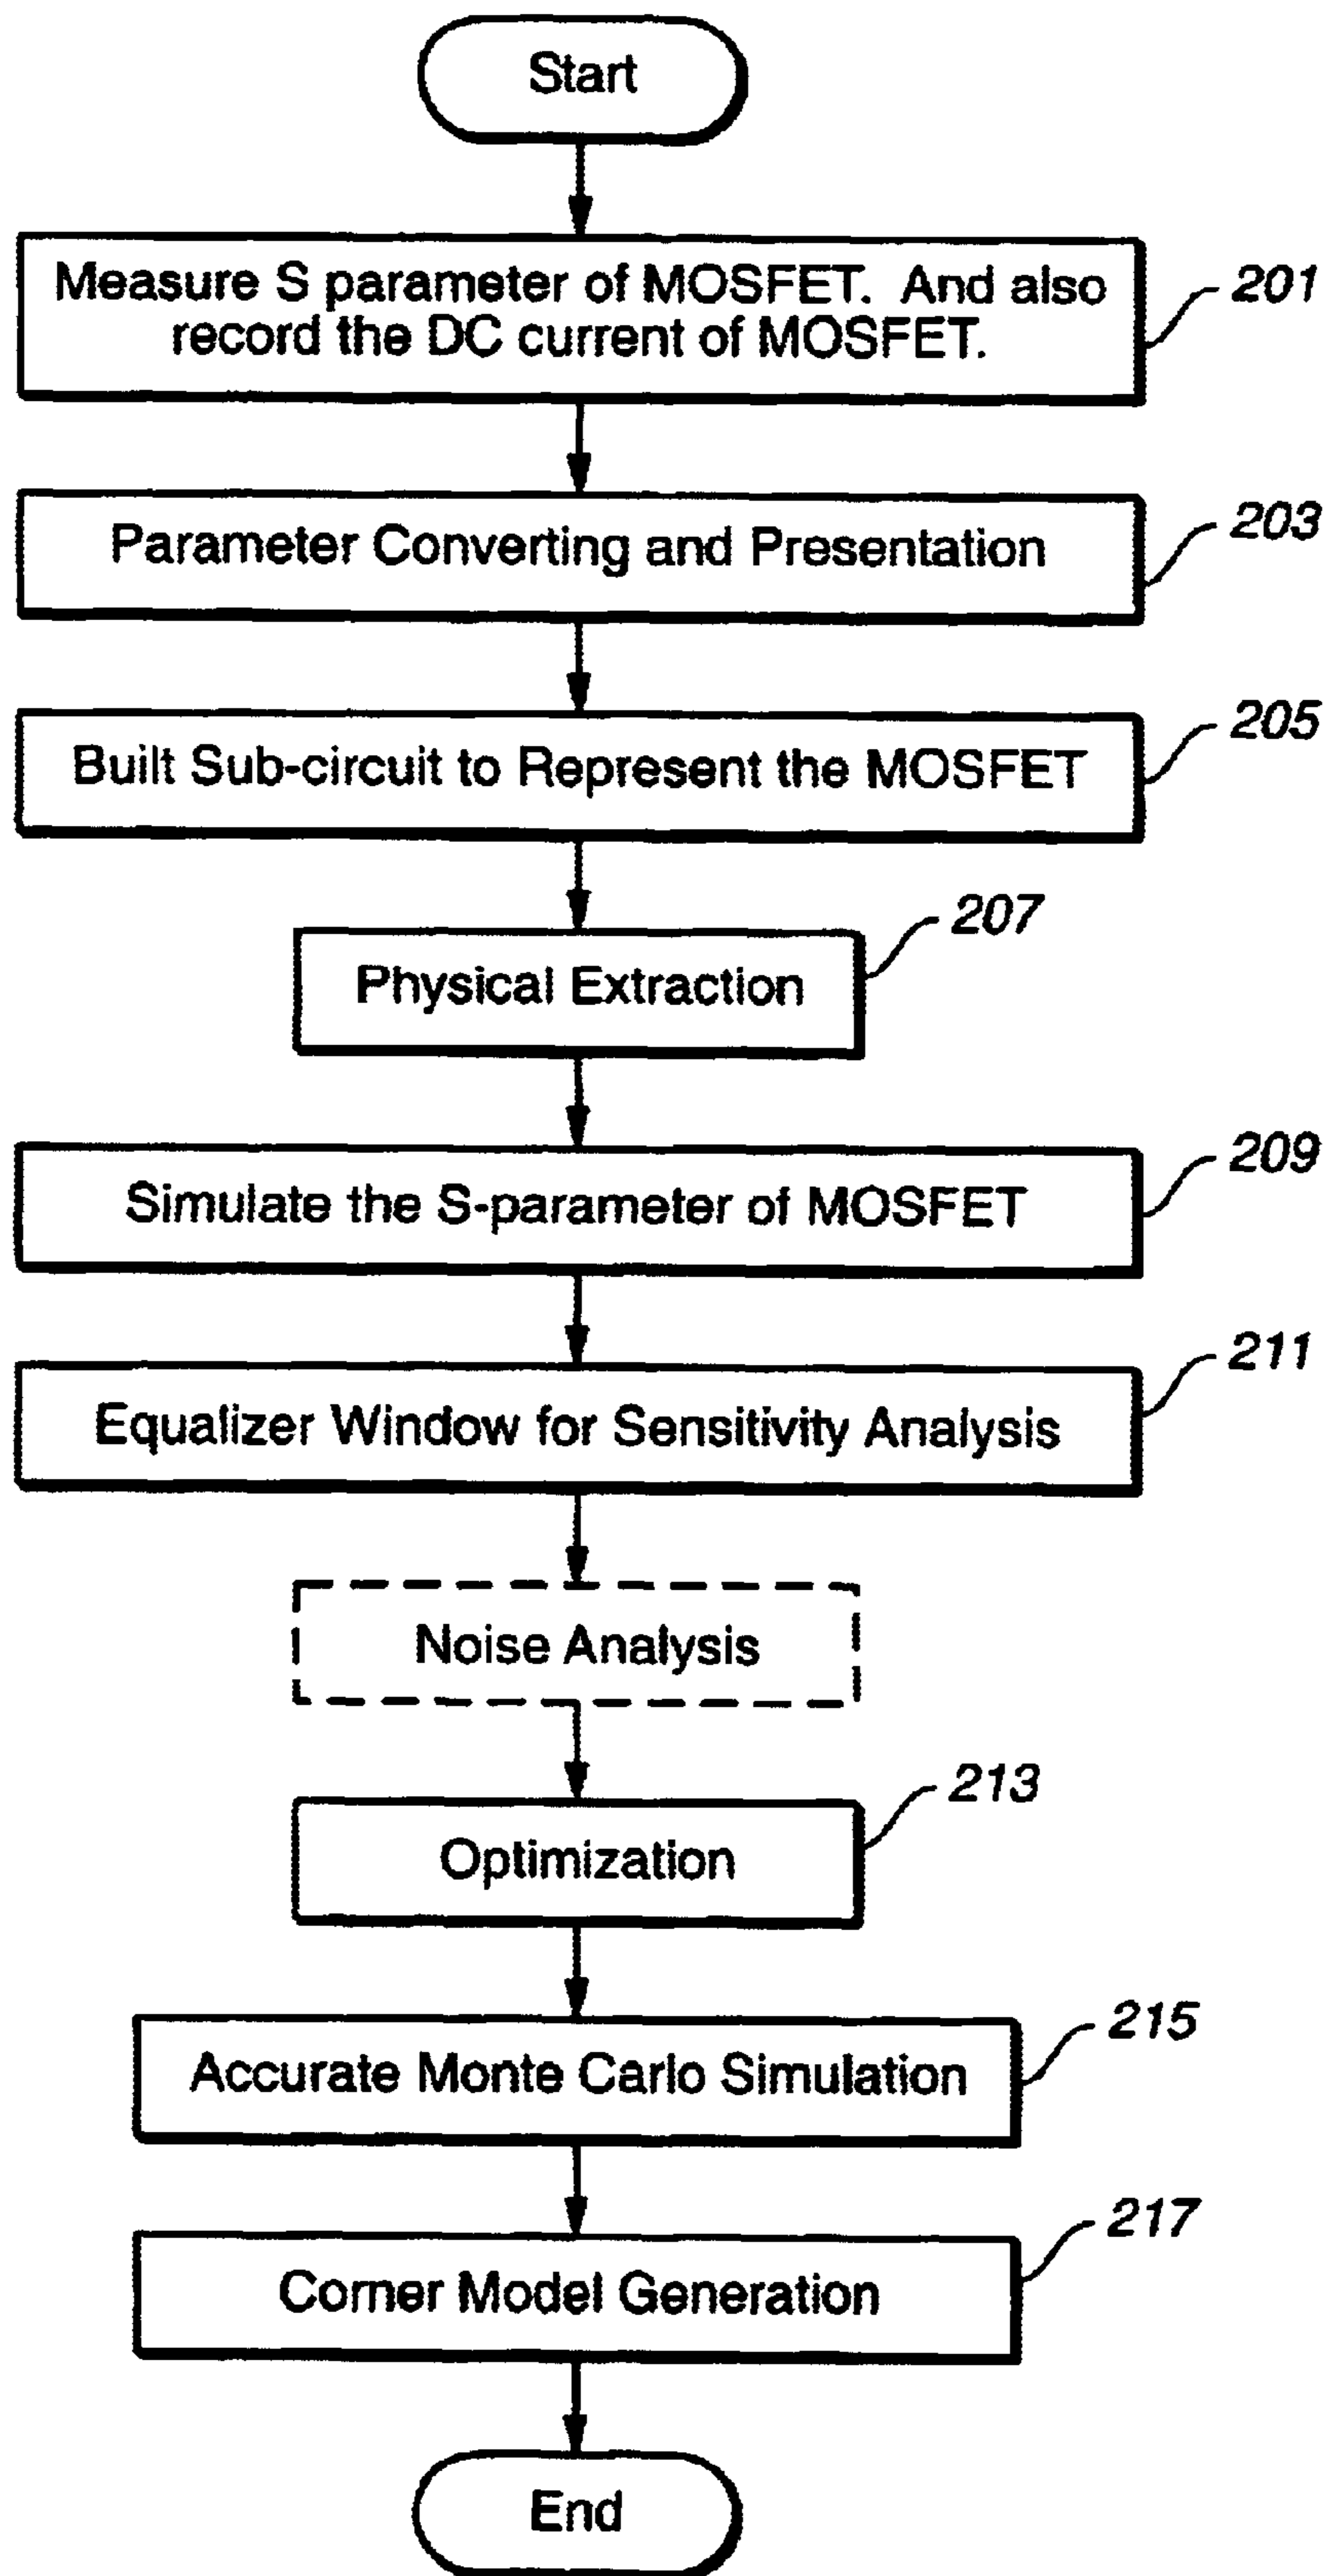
Start

Measure S parameter of MOSFET. And also record the DC current of MOSFET.

201

Parameter Converting and Presentation

203

Built Sub-circuit to Represent the MOSFET

205

Physical Extraction

207

Simulate the S-parameter of MOSFET

209

Equalizer Window for Sensitivity Analysis

211

Noise Analysis

Optimization

213

Accurate Monte Carlo Simulation

215

Corner Model Generation

217

End